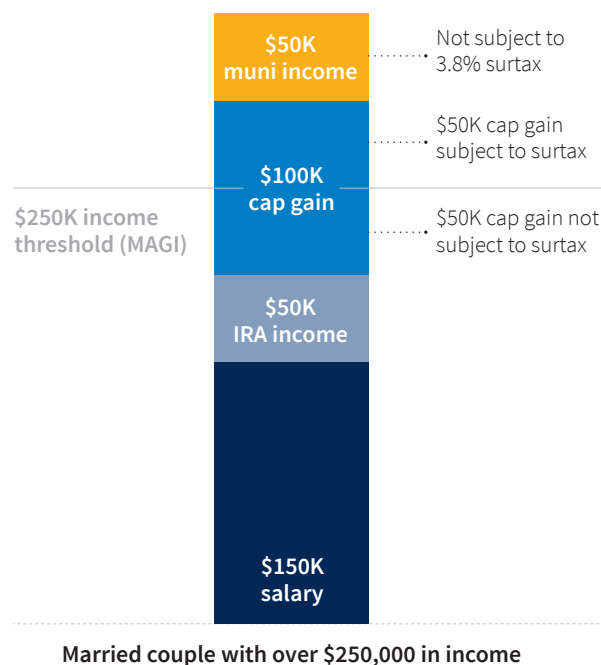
$50K muni income

Not subject to 3.8% surtax

$50K cap gain subject to surtax

$100K cap gain

$250K income threshold (MAGI)

$50K cap gain not subject to surtax

$50K IRA income

$150K salary

Married couple with over $250,000 in income